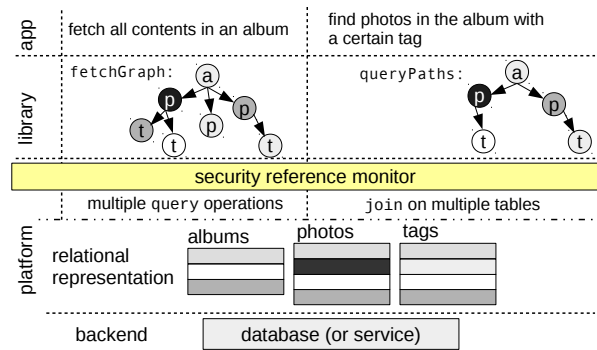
app

fetch all contents in an album

find photos in the album with a certain tag

library

fetchGraph:

a

p

p

p

t

t

t

queryPaths:

a

p

p

t

t

security reference monitor

multiple query operations

join on multiple tables

platform

relational representation

albums

photos

tags

backend

database (or service)